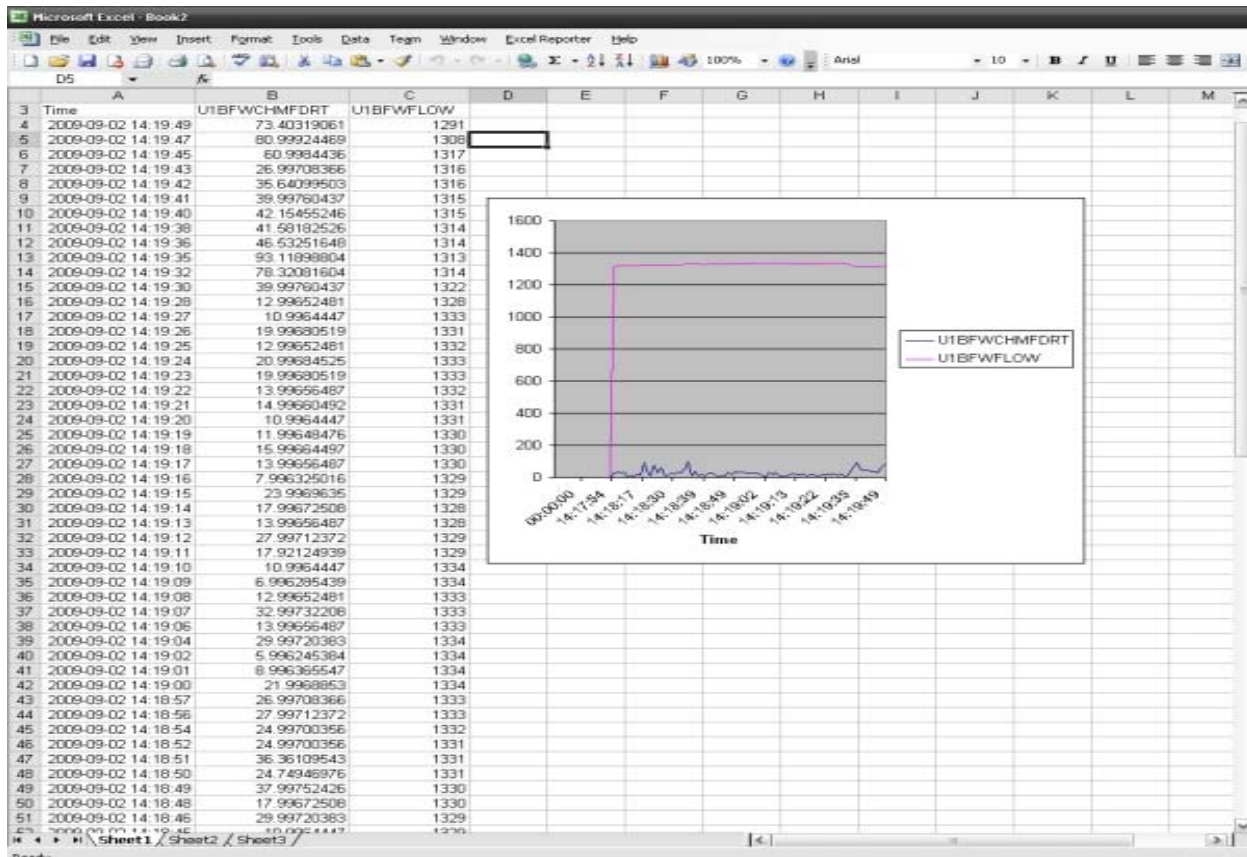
Microsoft Excel - Book2

File Edit View Insert Format Tools Data Team Window Excel Reporter Help

100% Arial 10 B I U

D5 fx

| | A | B | C | D | E | F | G | H | I | J | K | L | M |
|---|---|---|---|---|---|---|---|---|---|---|---|---|---|
| 3 | Time | U1BFWCHMFDRT | U1BFWFLOW | | | | | | | | | | |
| 4 | 2009-09-02 14:19:49 | 73.40319061 | 1291 | | | | | | | | | | |
| 5 | 2009-09-02 14:19:47 | 80.99924469 | 1308 | | | | | | | | | | |
| 6 | 2009-09-02 14:19:45 | 60.9984436 | 1317 | | | | | | | | | | |
| 7 | 2009-09-02 14:19:43 | 26.99708366 | 1316 | | | | | | | | | | |
| 8 | 2009-09-02 14:19:42 | 35.64099503 | 1316 | | | | | | | | | | |
| 9 | 2009-09-02 14:19:41 | 39.99760437 | 1315 | | | | | | | | | | |
| 10 | 2009-09-02 14:19:40 | 42.15455246 | 1315 | | | | | | | | | | |
| 11 | 2009-09-02 14:19:38 | 41.58182526 | 1314 | | | | | | | | | | |
| 12 | 2009-09-02 14:19:36 | 46.53251648 | 1314 | | | | | | | | | | |
| 13 | 2009-09-02 14:19:35 | 93.11898804 | 1313 | | | | | | | | | | |
| 14 | 2009-09-02 14:19:32 | 78.32081604 | 1314 | | | | | | | | | | |
| 15 | 2009-09-02 14:19:30 | 39.99760437 | 1322 | | | | | | | | | | |
| 16 | 2009-09-02 14:19:28 | 12.99652481 | 1328 | | | | | | | | | | |
| 17 | 2009-09-02 14:19:27 | 10.9964447 | 1333 | | | | | | | | | | |
| 18 | 2009-09-02 14:19:26 | 19.99680519 | 1331 | | | | | | | | | | |
| 19 | 2009-09-02 14:19:25 | 12.99652481 | 1332 | | | | | | | | | | |
| 20 | 2009-09-02 14:19:24 | 20.99684525 | 1333 | | | | | | | | | | |
| 21 | 2009-09-02 14:19:23 | 19.99680519 | 1333 | | | | | | | | | | |
| 22 | 2009-09-02 14:19:22 | 13.99656487 | 1332 | | | | | | | | | | |
| 23 | 2009-09-02 14:19:21 | 14.99660492 | 1331 | | | | | | | | | | |
| 24 | 2009-09-02 14:19:20 | 10.9964447 | 1331 | | | | | | | | | | |
| 25 | 2009-09-02 14:19:19 | 11.99648476 | 1330 | | | | | | | | | | |
| 26 | 2009-09-02 14:19:18 | 15.99664497 | 1330 | | | | | | | | | | |
| 27 | 2009-09-02 14:19:17 | 13.99656487 | 1330 | | | | | | | | | | |
| 28 | 2009-09-02 14:19:16 | 7.996325016 | 1329 | | | | | | | | | | |
| 29 | 2009-09-02 14:19:15 | 23.9969635 | 1329 | | | | | | | | | | |
| 30 | 2009-09-02 14:19:14 | 17.99672508 | 1328 | | | | | | | | | | |
| 31 | 2009-09-02 14:19:13 | 13.99656487 | 1328 | | | | | | | | | | |
| 32 | 2009-09-02 14:19:12 | 27.99712372 | 1329 | | | | | | | | | | |
| 33 | 2009-09-02 14:19:11 | 17.92124939 | 1329 | | | | | | | | | | |
| 34 | 2009-09-02 14:19:10 | 10.9964447 | 1334 | | | | | | | | | | |
| 35 | 2009-09-02 14:19:09 | 6.996285439 | 1334 | | | | | | | | | | |
| 36 | 2009-09-02 14:19:08 | 12.99652481 | 1333 | | | | | | | | | | |
| 37 | 2009-09-02 14:19:07 | 32.99732208 | 1333 | | | | | | | | | | |
| 38 | 2009-09-02 14:19:06 | 13.99656487 | 1333 | | | | | | | | | | |
| 39 | 2009-09-02 14:19:04 | 29.99720383 | 1334 | | | | | | | | | | |
| 40 | 2009-09-02 14:19:02 | 5.996245384 | 1334 | | | | | | | | | | |
| 41 | 2009-09-02 14:19:01 | 8.996365547 | 1334 | | | | | | | | | | |
| 42 | 2009-09-02 14:19:00 | 21.9968853 | 1334 | | | | | | | | | | |
| 43 | 2009-09-02 14:18:57 | 26.99708366 | 1333 | | | | | | | | | | |
| 44 | 2009-09-02 14:18:56 | 27.99712372 | 1333 | | | | | | | | | | |
| 45 | 2009-09-02 14:18:54 | 24.99700356 | 1332 | | | | | | | | | | |
| 46 | 2009-09-02 14:18:52 | 24.99700356 | 1331 | | | | | | | | | | |
| 47 | 2009-09-02 14:18:51 | 36.36109543 | 1331 | | | | | | | | | | |
| 48 | 2009-09-02 14:18:50 | 24.74946976 | 1331 | | | | | | | | | | |
| 49 | 2009-09-02 14:18:49 | 37.99752426 | 1330 | | | | | | | | | | |
| 50 | 2009-09-02 14:18:48 | 17.99672508 | 1330 | | | | | | | | | | |
| 51 | 2009-09-02 14:18:46 | 29.99720383 | 1329 | | | | | | | | | | |
| 52 | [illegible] | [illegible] | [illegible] | | | | | | | | | | |

1600
1400
1200
1000
800
600
400
200
0
00:00:00
14:17:54
14:18:17
14:18:30
14:18:39
14:18:49
14:19:02
14:19:13
14:19:22
14:19:35
14:19:49
Time
U1BFWCHMFDRT
U1BFWFLOW

Sheet1 Sheet2 Sheet3

Ready